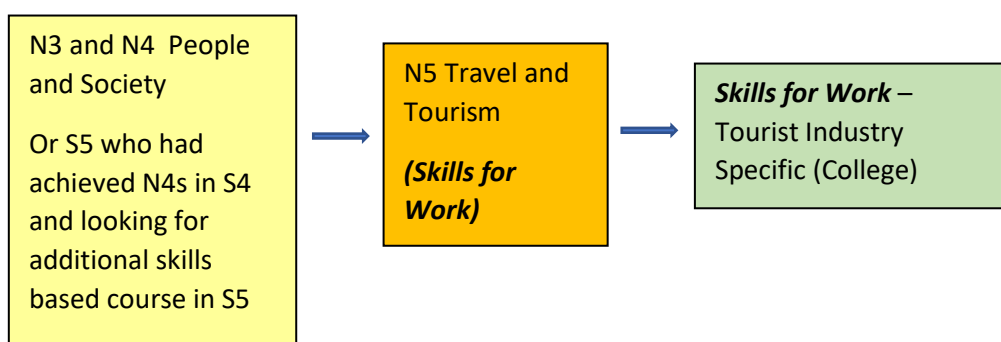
N3 and N4 People and Society

Or S5 who had achieved N4s in S4 and looking for additional skills based course in S5

N5 Travel and Tourism

*(Skills for Work)*

*Skills for Work* – Tourist Industry Specific (College)